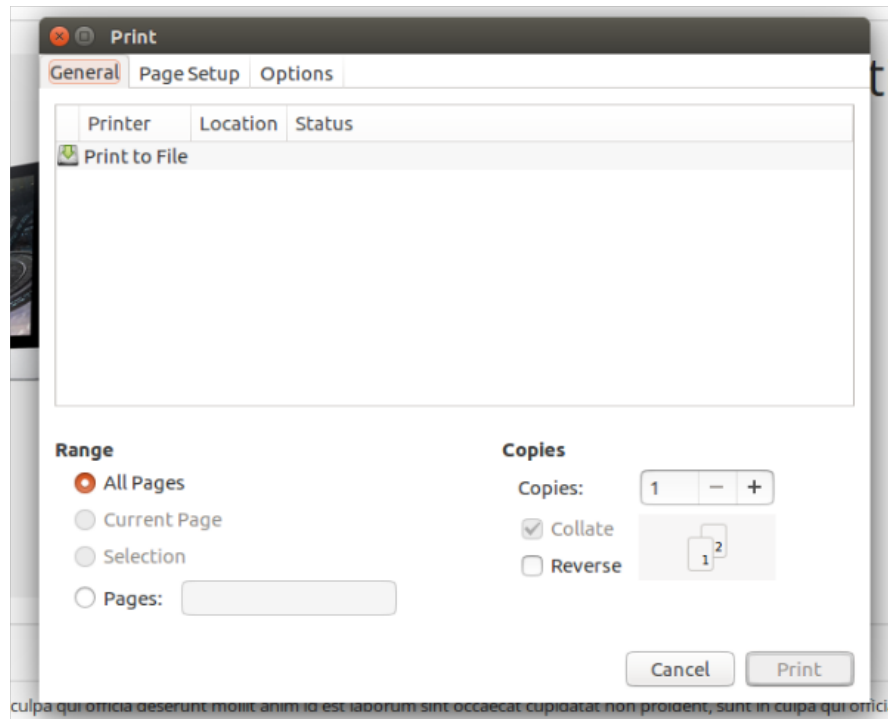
Print

General Page Setup Options

| Printer | Location | Status |
|---|---|---|
| Print to File | | |

Range

All Pages

Current Page

Selection

Pages:

Copies

Copies: 1 − +

Collate

Reverse

1 2

Cancel Print

culpa qui officia deserunt mollit anim id est laborum sint occaecat cupidatat non proident, sunt in culpa qui offici